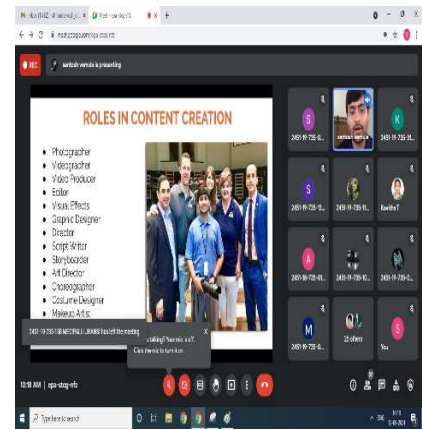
REC

santosh vemula is presenting

ROLES IN CONTENT CREATION

- Photographer
- Videographer
- Video Producer
- Editor
- Visual Effects
- Graphic Designer
- Director
- Script Writer
- Storyboarder
- Art Director
- Choreographer
- Costume Designer
- Makeup Artist

2451-19-735-1 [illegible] has left the meeting

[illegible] talking? Your mic is off. Click the mic to turn it on.

2451-19-735-0...

S
2451-19-735-0...

K
2451-19-735-0...

S
2451-19-735-0...

2451-19-735-0...

Kavitha T

A
2451-19-735-0...

2451-19-735-0...

2451-19-735-0...

M
2451-19-735-0...

22 others

S
You

10:18 AM | opa-stag-efz

Type here to search